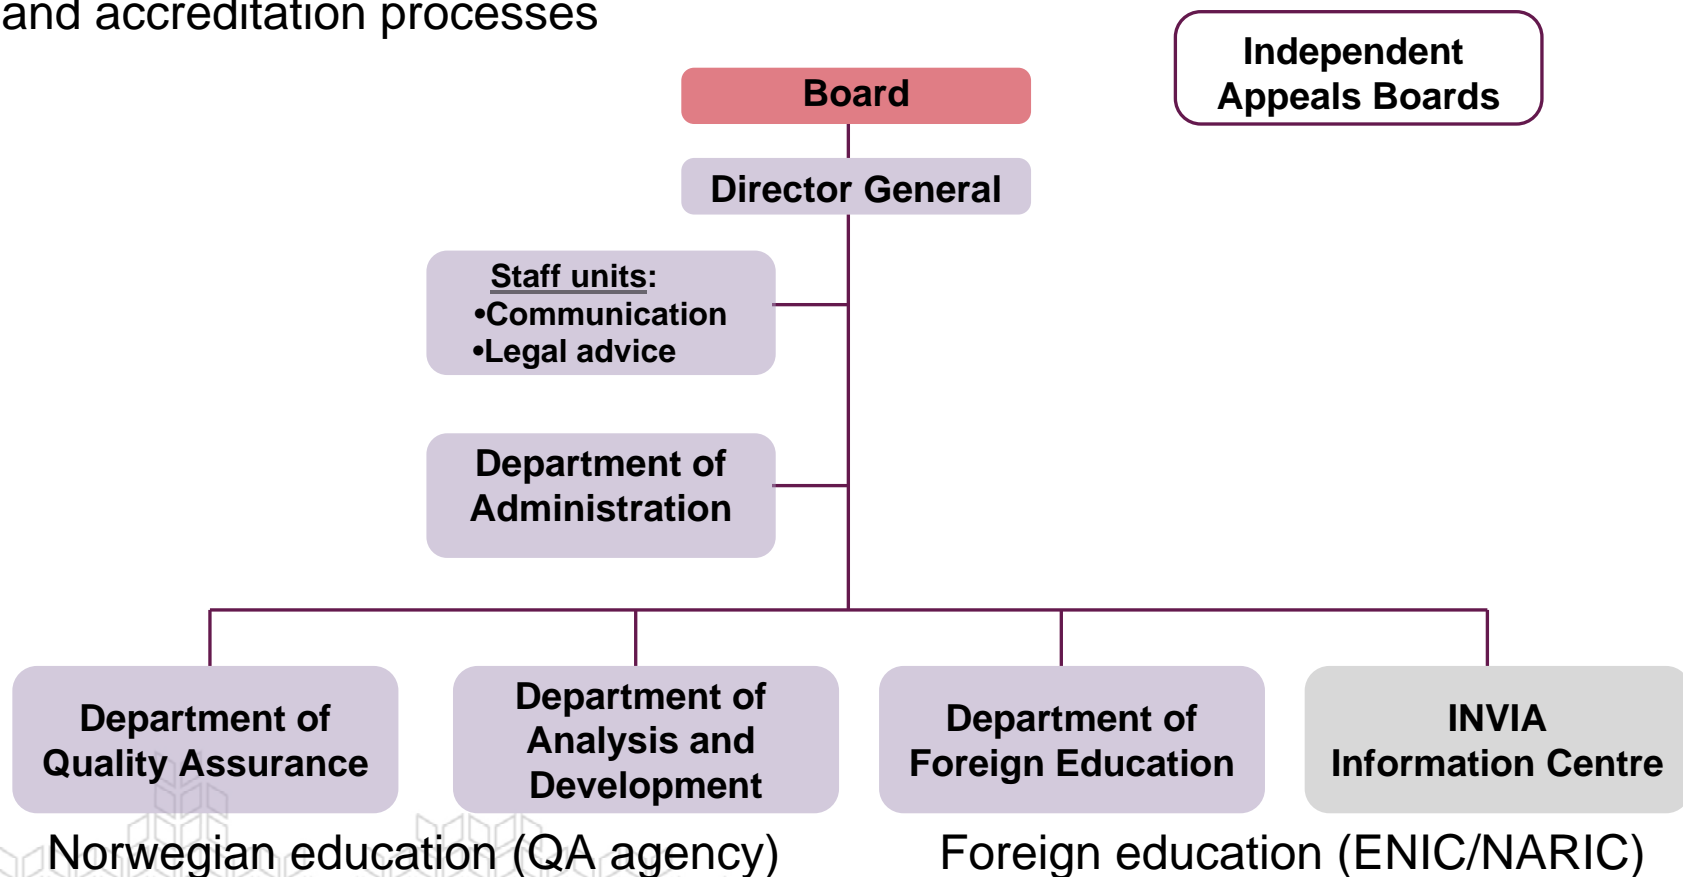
and accreditation processes

Independent Appeals Boards

Board

Director General

Staff units:
•Communication
•Legal advice

Department of Administration

Department of Quality Assurance

Department of Analysis and Development

Department of Foreign Education

INVIA Information Centre

Norwegian education (QA agency)

Foreign education (ENIC/NARIC)